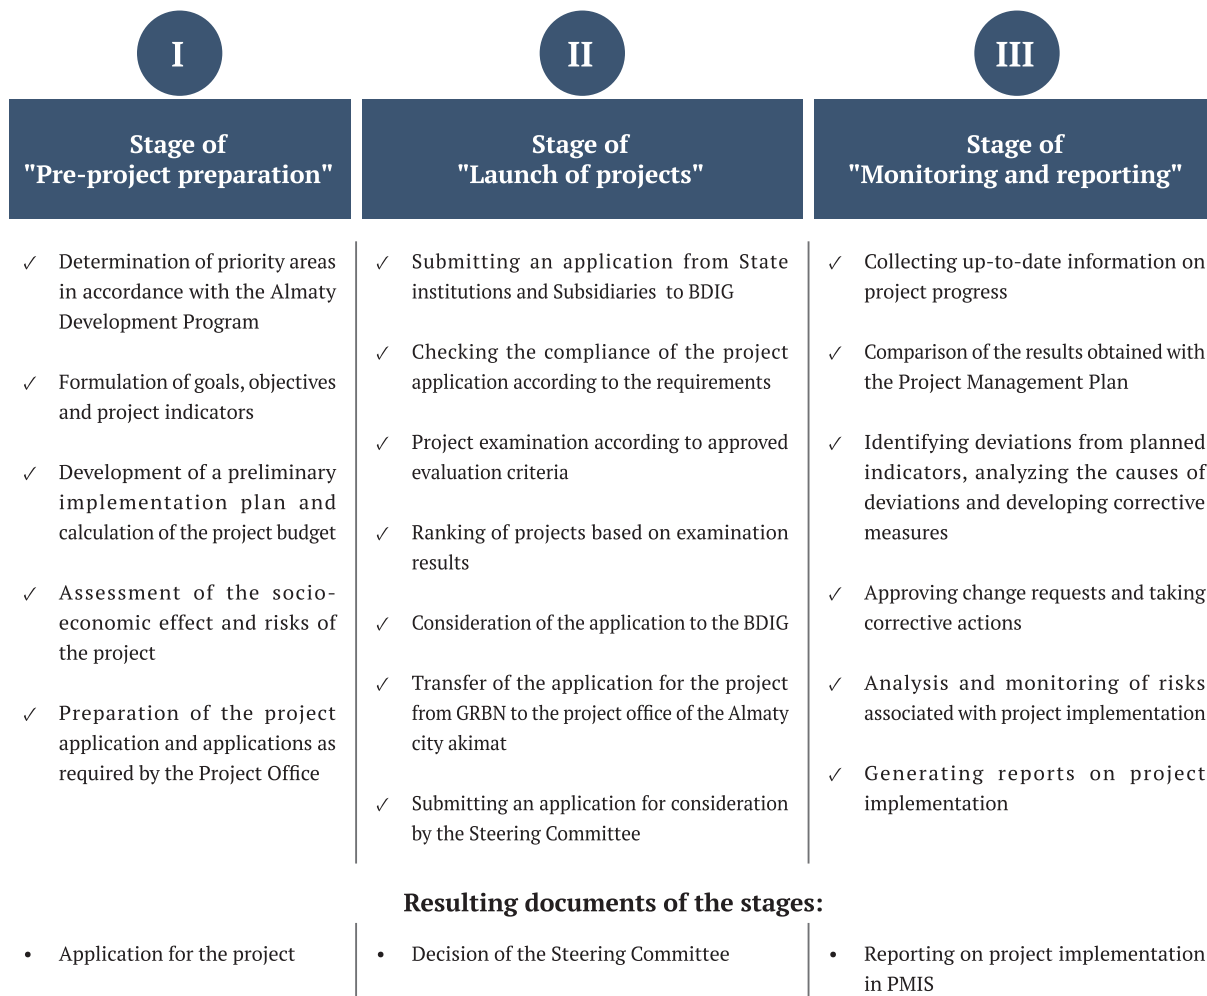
I

Stage of
"Pre-project preparation"

✓ Determination of priority areas in accordance with the Almaty Development Program

✓ Formulation of goals, objectives and project indicators

✓ Development of a preliminary implementation plan and calculation of the project budget

✓ Assessment of the socio-economic effect and risks of the project

✓ Preparation of the project application and applications as required by the Project Office

II

Stage of
"Launch of projects"

✓ Submitting an application from State institutions and Subsidiaries to BDIG

✓ Checking the compliance of the project application according to the requirements

✓ Project examination according to approved evaluation criteria

✓ Ranking of projects based on examination results

✓ Consideration of the application to the BDIG

✓ Transfer of the application for the project from GRBN to the project office of the Almaty city akimat

✓ Submitting an application for consideration by the Steering Committee

III

Stage of
"Monitoring and reporting"

✓ Collecting up-to-date information on project progress

✓ Comparison of the results obtained with the Project Management Plan

✓ Identifying deviations from planned indicators, analyzing the causes of deviations and developing corrective measures

✓ Approving change requests and taking corrective actions

✓ Analysis and monitoring of risks associated with project implementation

✓ Generating reports on project implementation

Resulting documents of the stages:

• Application for the project

• Decision of the Steering Committee

• Reporting on project implementation in PMIS